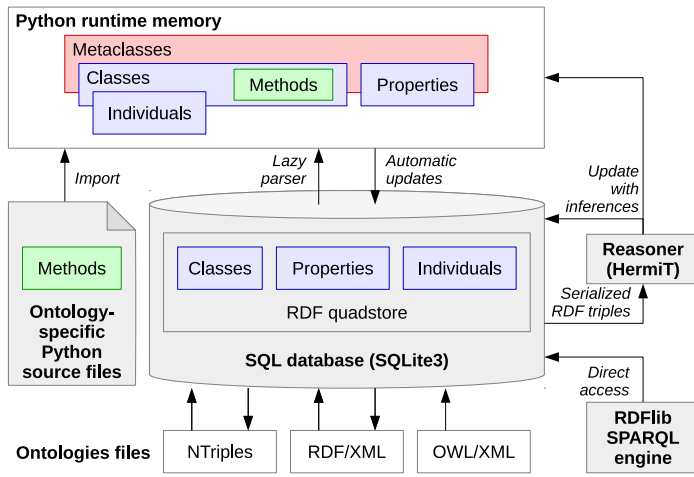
Python runtime memory

Metaclasses

Classes

Methods

Properties

Individuals

Import

Lazy parser

Automatic updates

Update with inferences

Methods

Ontology-specific Python source files

Classes

Properties

Individuals

RDF quadstore

SQL database (SQLite3)

Reasoner (HermiT)

Serialized RDF triples

Direct access

RDFlib SPARQL engine

Ontologies files

NTriples

RDF/XML

OWL/XML